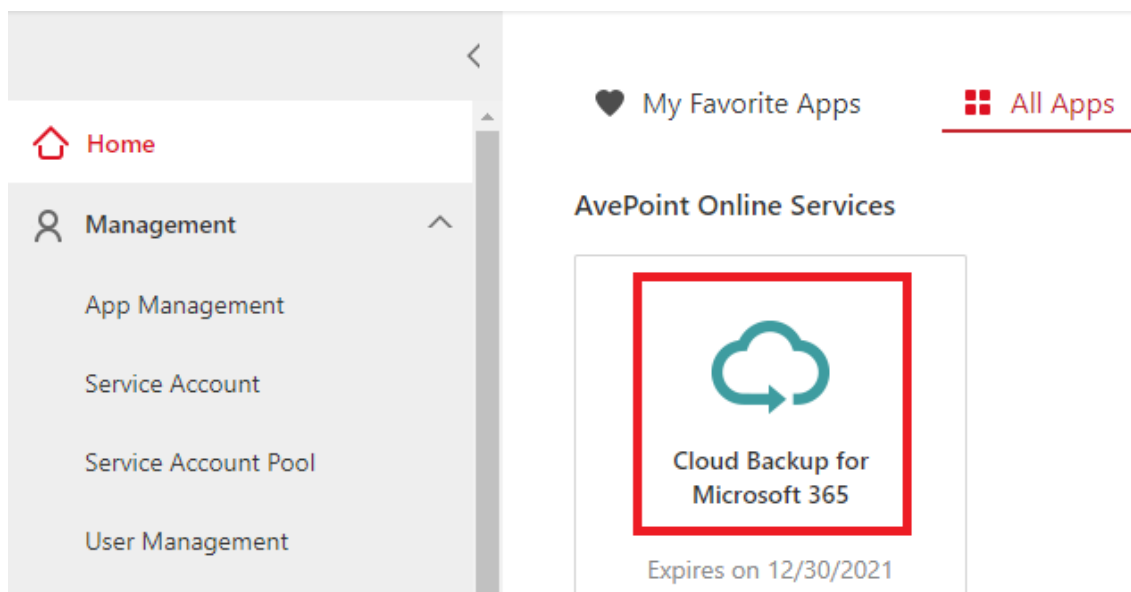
<

Home

Management

App Management

Service Account

Service Account Pool

User Management

My Favorite Apps

All Apps

AvePoint Online Services

Cloud Backup for Microsoft 365

Expires on 12/30/2021